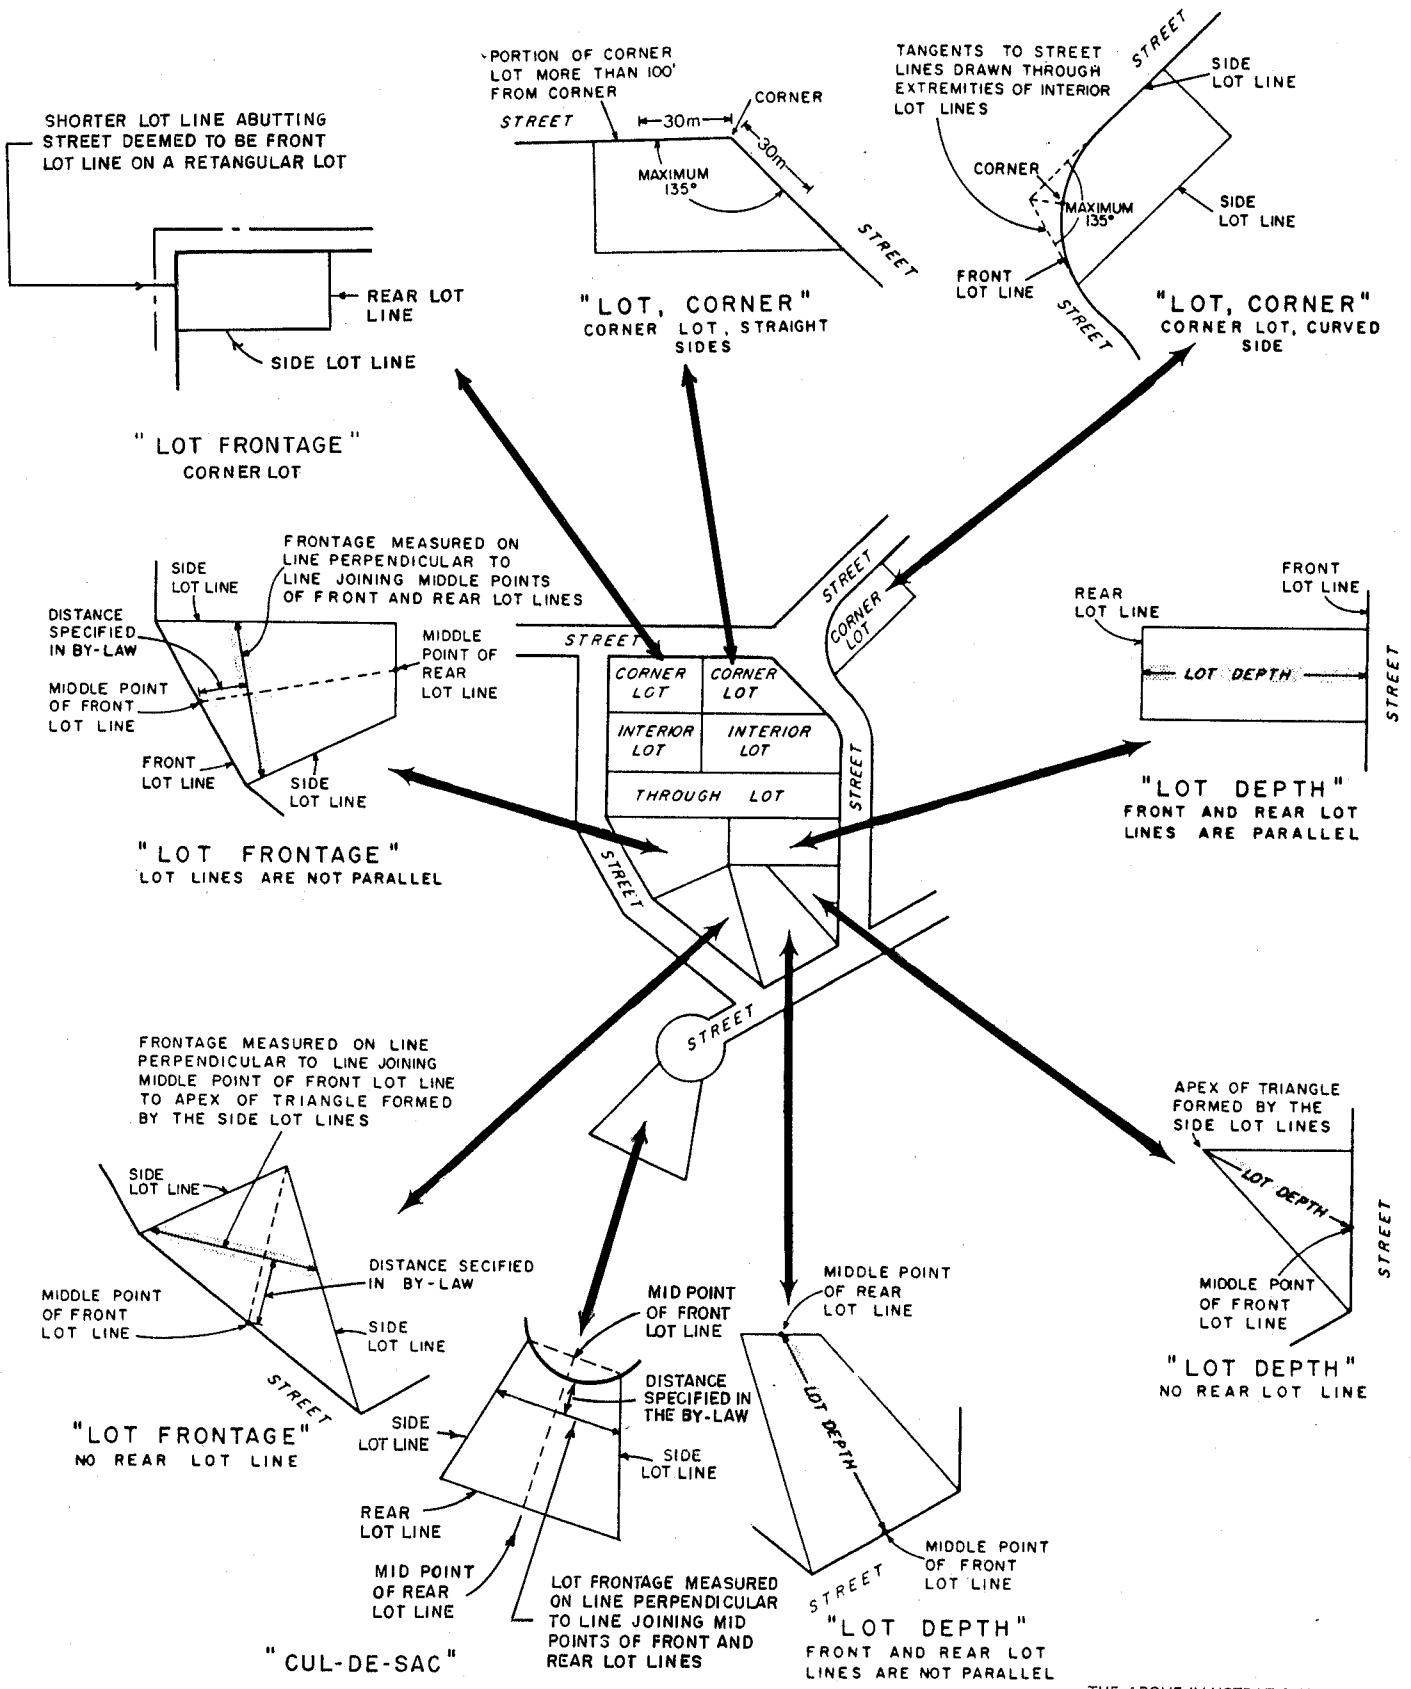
PORTION OF CORNER LOT MORE THAN 100' FROM CORNER

STREET

30m

CORNER

30m

MAXIMUM 135°

STREET

"LOT, CORNER"
CORNER LOT, STRAIGHT SIDES

SHORTER LOT LINE ABUTTING STREET DEEMED TO BE FRONT LOT LINE ON A RETANGULAR LOT

REAR LOT LINE

SIDE LOT LINE

" LOT FRONTAGE"
CORNER LOT

TANGENTS TO STREET LINES DRAWN THROUGH EXTREMITIES OF INTERIOR LOT LINES

STREET

SIDE LOT LINE

CORNER

MAXIMUM 135°

SIDE LOT LINE

FRONT LOT LINE

STREET

"LOT, CORNER"
CORNER LOT, CURVED SIDE

SIDE LOT LINE

FRONTAGE MEASURED ON LINE PERPENDICULAR TO LINE JOINING MIDDLE POINTS OF FRONT AND REAR LOT LINES

DISTANCE SPECIFIED IN BY-LAW

MIDDLE POINT OF REAR LOT LINE

MIDDLE POINT OF FRONT LOT LINE

FRONT LOT LINE

SIDE LOT LINE

"LOT FRONTAGE"
LOT LINES ARE NOT PARALLEL

STREET

STREET

CORNER LOT

CORNER LOT

CORNER LOT

INTERIOR LOT

INTERIOR LOT

THROUGH LOT

STREET

STREET

FRONT LOT LINE

REAR LOT LINE

LOT DEPTH

STREET

"LOT DEPTH"
FRONT AND REAR LOT LINES ARE PARALLEL

STREET

FRONTAGE MEASURED ON LINE PERPENDICULAR TO LINE JOINING MIDDLE POINT OF FRONT LOT LINE TO APEX OF TRIANGLE FORMED BY THE SIDE LOT LINES

SIDE LOT LINE

DISTANCE SECIFIED IN BY-LAW

MIDDLE POINT OF FRONT LOT LINE

SIDE LOT LINE

STREET

"LOT FRONTAGE"
NO REAR LOT LINE

MID POINT OF FRONT LOT LINE

DISTANCE SPECIFIED IN THE BY-LAW

SIDE LOT LINE

SIDE LOT LINE

REAR LOT LINE

MID POINT OF REAR LOT LINE

LOT FRONTAGE MEASURED ON LINE PERPENDICULAR TO LINE JOINING MID POINTS OF FRONT AND REAR LOT LINES

"CUL-DE-SAC"

MIDDLE POINT OF REAR LOT LINE

LOT DEPTH

MIDDLE POINT OF FRONT LOT LINE

STREET

"LOT DEPTH"
FRONT AND REAR LOT LINES ARE NOT PARALLEL

APEX OF TRIANGLE FORMED BY THE SIDE LOT LINES

LOT DEPTH

STREET

MIDDLE POINT OF FRONT LOT LINE

"LOT DEPTH"
NO REAR LOT LINE

THE ABOVE ILLUSTRATIO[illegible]